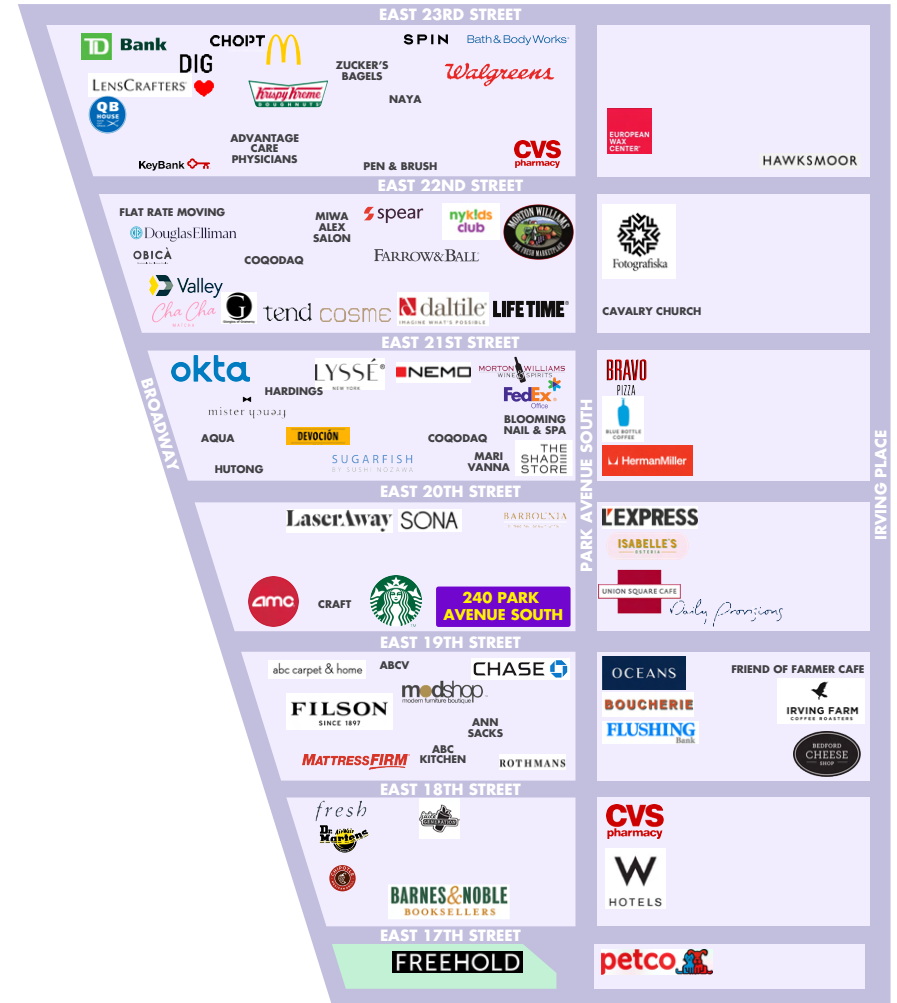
EAST 23RD STREET

TD Bank
CHOPT
DIG
SPIN
Bath & Body Works
ZUCKER'S BAGELS
LENSCRAFTERS
Krispy Kreme DOUGHNUTS
Walgreens
NAYA
QB HOUSE
ADVANTAGE CARE PHYSICIANS
CVS pharmacy
KeyBank
PEN & BRUSH
EUROPEAN WAX CENTER
HAWKSMOOR

EAST 22ND STREET

FLAT RATE MOVING
MIWA ALEX SALON
spear
nykids club
MORTON WILLIAMS THE FRESH MARKETPLACE
DouglasElliman
OBICÀ
COQODAQ
FARROW&BALL
Fotografiska
Valley
Cha Cha MATCHA
tend
cosme
daltile IMAGINE WHAT'S POSSIBLE
LIFE TIME
CAVALRY CHURCH

EAST 21ST STREET

BROADWAY
okta
LYSSÉ NEW YORK
NEMO
MORTON WILLIAMS WINE & SPIRITS
FedEx Office
HARDINGS
mister french
BLOOMING NAIL & SPA
AQUA
DEVOCIÓN
COQODAQ
THE SHADE STORE
HUTONG
SUGARFISH BY SUSHI NOZAWA
MARI VANNA
BRAVO PIZZA
BLUE BOTTLE COFFEE
HermanMiller

EAST 20TH STREET

PARK AVENUE SOUTH
IRVING PLACE
LaserAway
SONA
BARBOUNIA
L'EXPRESS
ISABELLE'S OSTERIA
amc
CRAFT
240 PARK AVENUE SOUTH
UNION SQUARE CAFE
Daily Provisions

EAST 19TH STREET

abc carpet & home
ABCV
CHASE
OCEANS
FRIEND OF FARMER CAFE
modshop modern furniture boutique
FILSON SINCE 1897
BOUCHERIE
IRVING FARM COFFEE ROASTERS
FLUSHING Bank
ANN SACKS
ABC KITCHEN
BEDFORD CHEESE SHOP
MATTRESSFIRM
ROTHMANS

EAST 18TH STREET

fresh
Dr. Martens
CVS pharmacy
W HOTELS
BARNES&NOBLE BOOKSELLERS

EAST 17TH STREET

FREEHOLD
petco